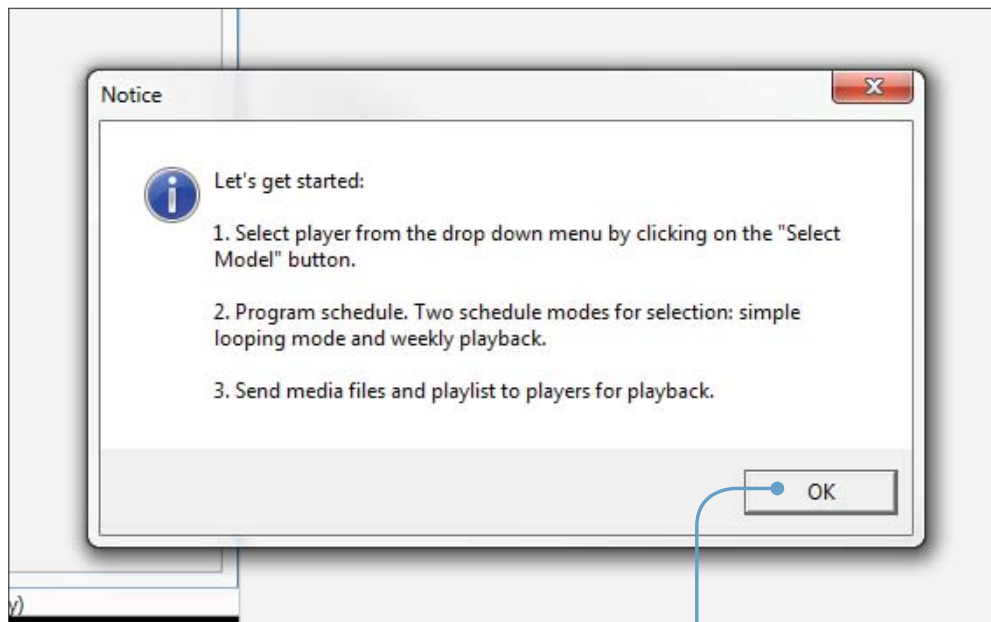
Notice

Let's get started:

1. Select player from the drop down menu by clicking on the "Select Model" button.

2. Program schedule. Two schedule modes for selection: simple looping mode and weekly playback.

3. Send media files and playlist to players for playback.

OK

y)